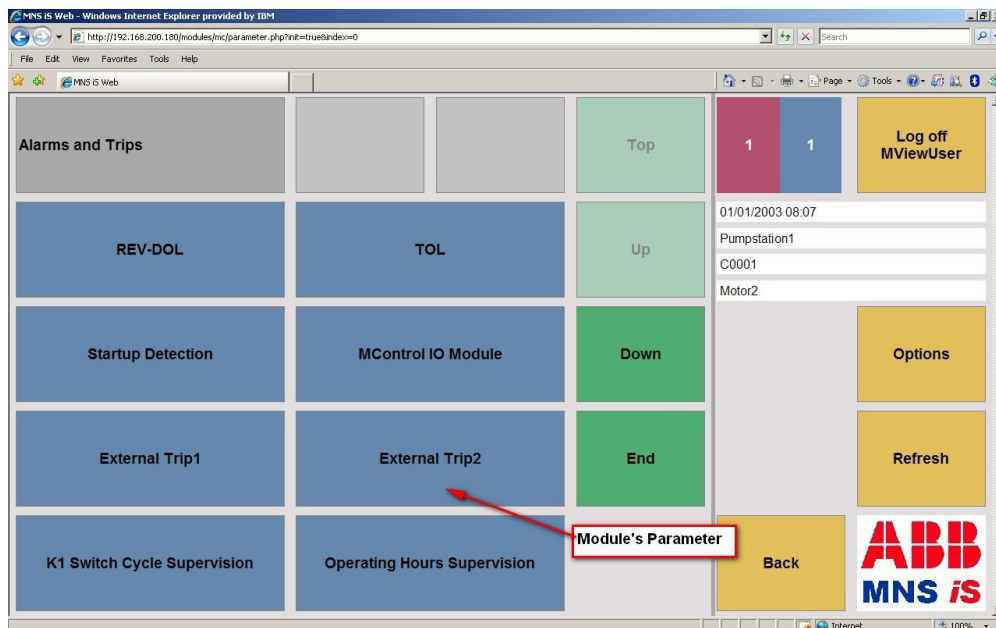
MNS iS Web - Windows Internet Explorer provided by IBM

http://192.168.200.180/modules/mc/parameter.php?init=true&index=0

Search

File Edit View Favorites Tools Help

MNS iS Web

Page Tools

Alarms and Trips

Top

1 1

Log off MViewUser

REV-DOL

TOL

Up

01/01/2003 08:07

Pumpstation1

C0001

Motor2

Startup Detection

MControl IO Module

Down

Options

External Trip1

External Trip2

End

Refresh

Module's Parameter

K1 Switch Cycle Supervision

Operating Hours Supervision

Back

ABB

MNS iS

Internet

100%